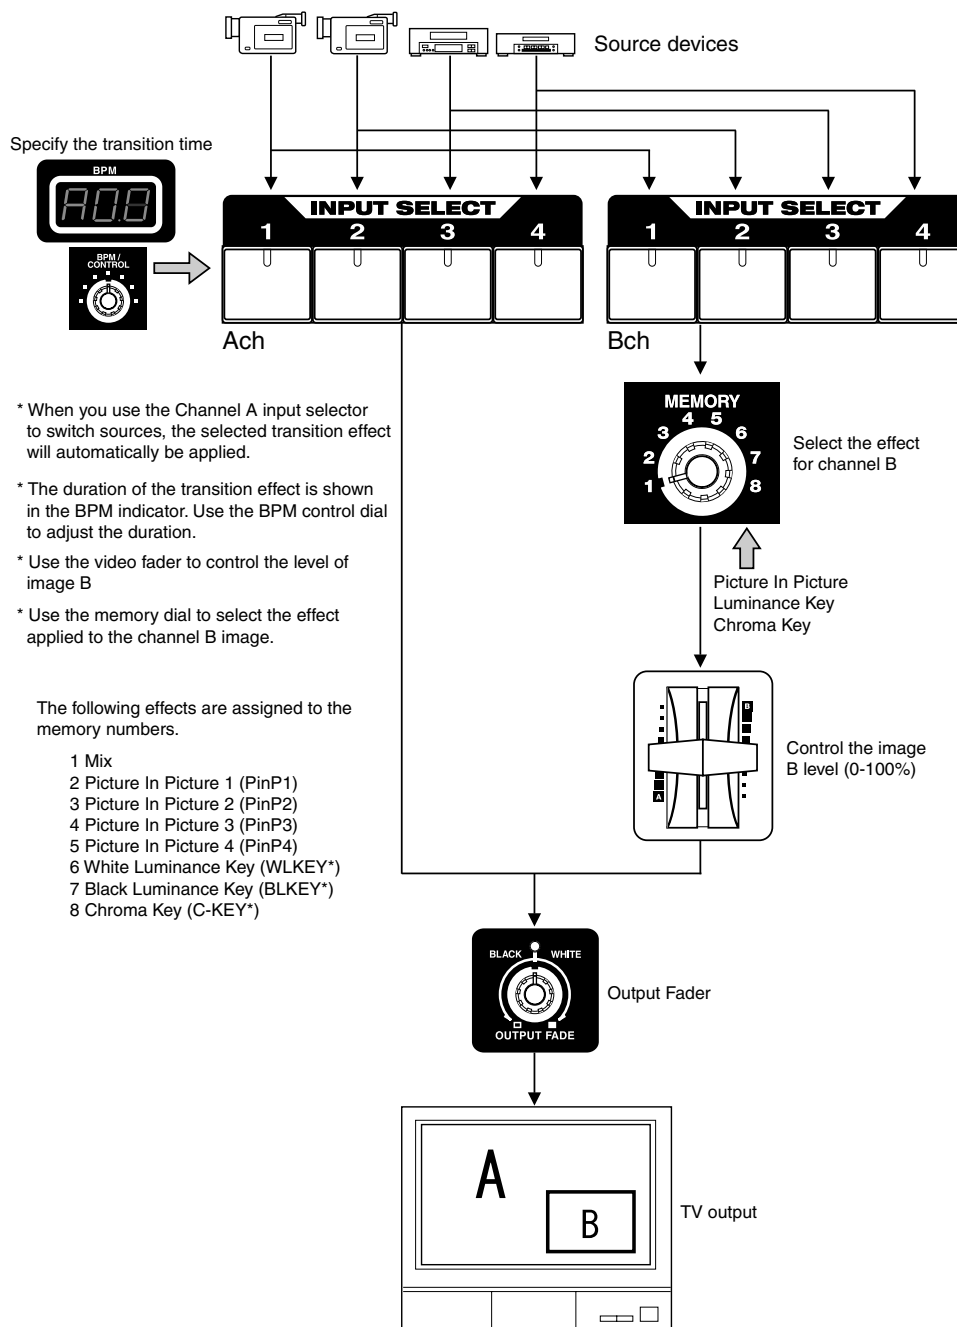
Source devices

Specify the transition time

BPM

A0.8

BPM / CONTROL

INPUT SELECT
1 2 3 4

Ach

INPUT SELECT
1 2 3 4

Bch

* When you use the Channel A input selector to switch sources, the selected transition effect will automatically be applied.

* The duration of the transition effect is shown in the BPM indicator. Use the BPM control dial to adjust the duration.

* Use the video fader to control the level of image B

* Use the memory dial to select the effect applied to the channel B image.

The following effects are assigned to the memory numbers.

1 Mix
2 Picture In Picture 1 (PinP1)
3 Picture In Picture 2 (PinP2)
4 Picture In Picture 3 (PinP3)
5 Picture In Picture 4 (PinP4)
6 White Luminance Key (WLKEY*)
7 Black Luminance Key (BLKEY*)
8 Chroma Key (C-KEY*)

MEMORY
1 2 3 4 5 6 7 8

Select the effect for channel B

Picture In Picture
Luminance Key
Chroma Key

B
A

Control the image B level (0-100%)

BLACK WHITE
OUTPUT FADE

Output Fader

A
B

TV output